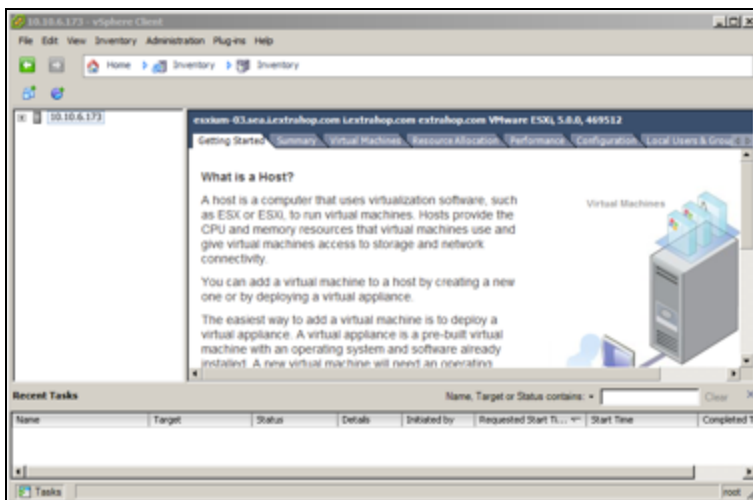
10.10.6.173 - vSphere Client

File Edit View Inventory Administration Plug-ins Help

Home Inventory Inventory

10.10.6.173

esxium-03.sea.i.extrahop.com i.extrahop.com extrahop.com VMware ESXi, 5.0.0, 469512

Getting Started Summary Virtual Machines Resource Allocation Performance Configuration Local Users & Grou

What is a Host?

A host is a computer that uses virtualization software, such as ESX or ESXi, to run virtual machines. Hosts provide the CPU and memory resources that virtual machines use and give virtual machines access to storage and network connectivity.

You can add a virtual machine to a host by creating a new one or by deploying a virtual appliance.

The easiest way to add a virtual machine is to deploy a virtual appliance. A virtual appliance is a pre-built virtual machine with an operating system and software already installed. A new virtual machine will need an operating

Virtual Machines

Recent Tasks

Name, Target or Status contains: •

Clear

| Name | Target | Status | Details | Initiated by | Requested Start Ti... | Start Time | Completed T |
|---|---|---|---|---|---|---|---|

Tasks

root